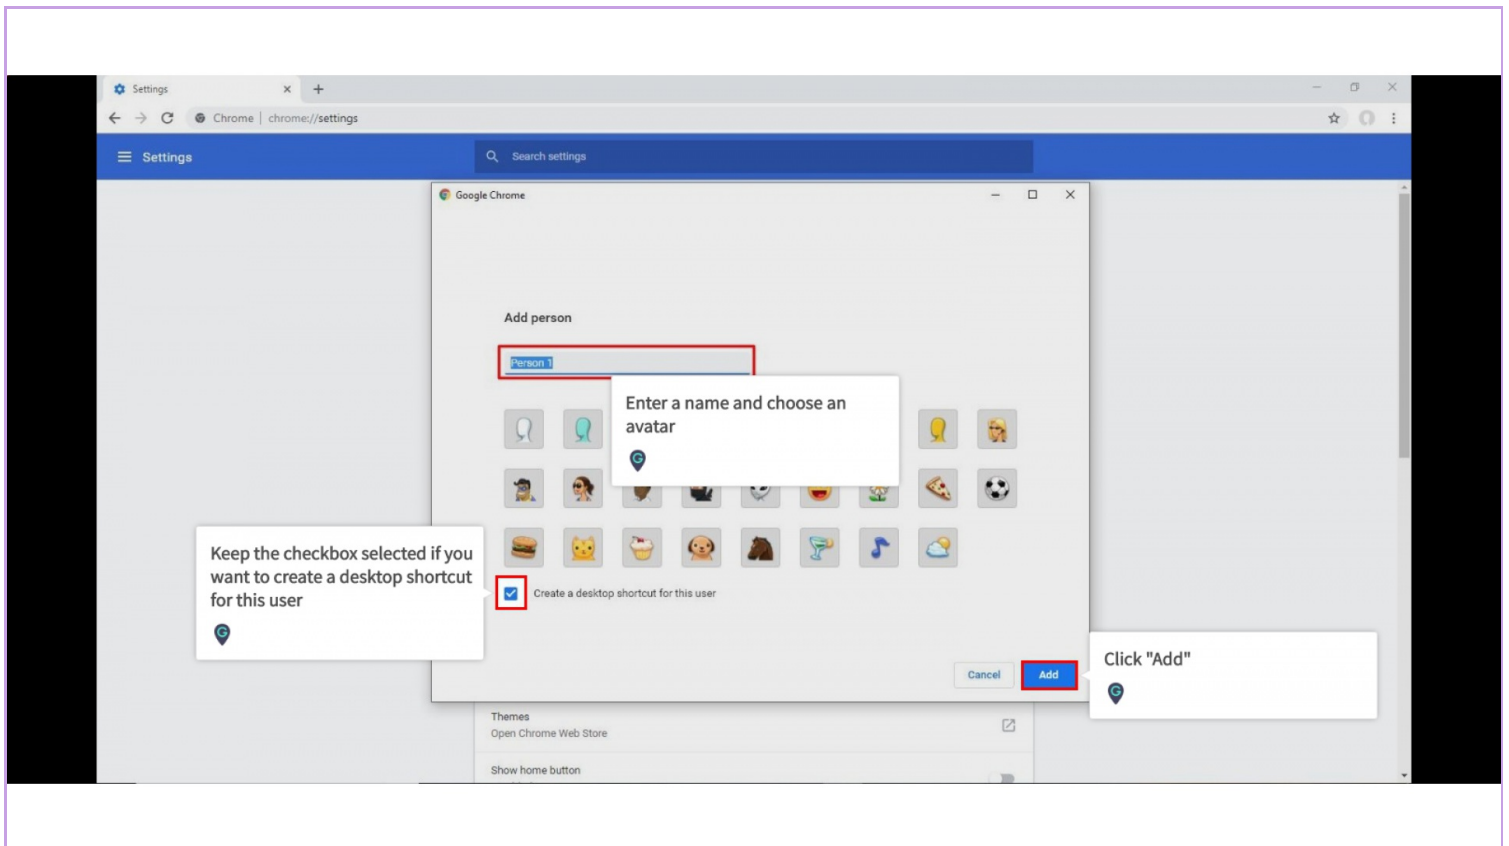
Settings

Chrome | chrome://settings

Settings

Search settings

Google Chrome

Add person

Person 1

Enter a name and choose an avatar

Keep the checkbox selected if you want to create a desktop shortcut for this user

Create a desktop shortcut for this user

Cancel

Add

Click "Add"

Themes
Open Chrome Web Store

Show home button